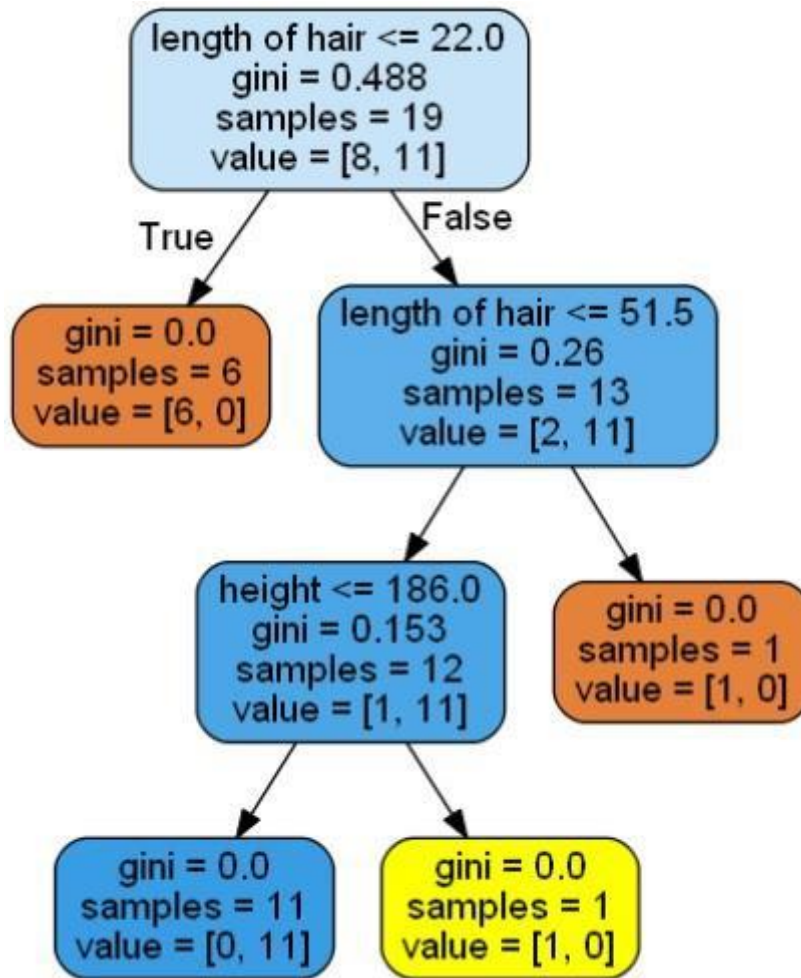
length of hair <= 22.0
gini = 0.488
samples = 19
value = [8, 11]

True

False

gini = 0.0
samples = 6
value = [6, 0]

length of hair <= 51.5
gini = 0.26
samples = 13
value = [2, 11]

height <= 186.0
gini = 0.153
samples = 12
value = [1, 11]

gini = 0.0
samples = 1
value = [1, 0]

gini = 0.0
samples = 11
value = [0, 11]

gini = 0.0
samples = 1
value = [1, 0]